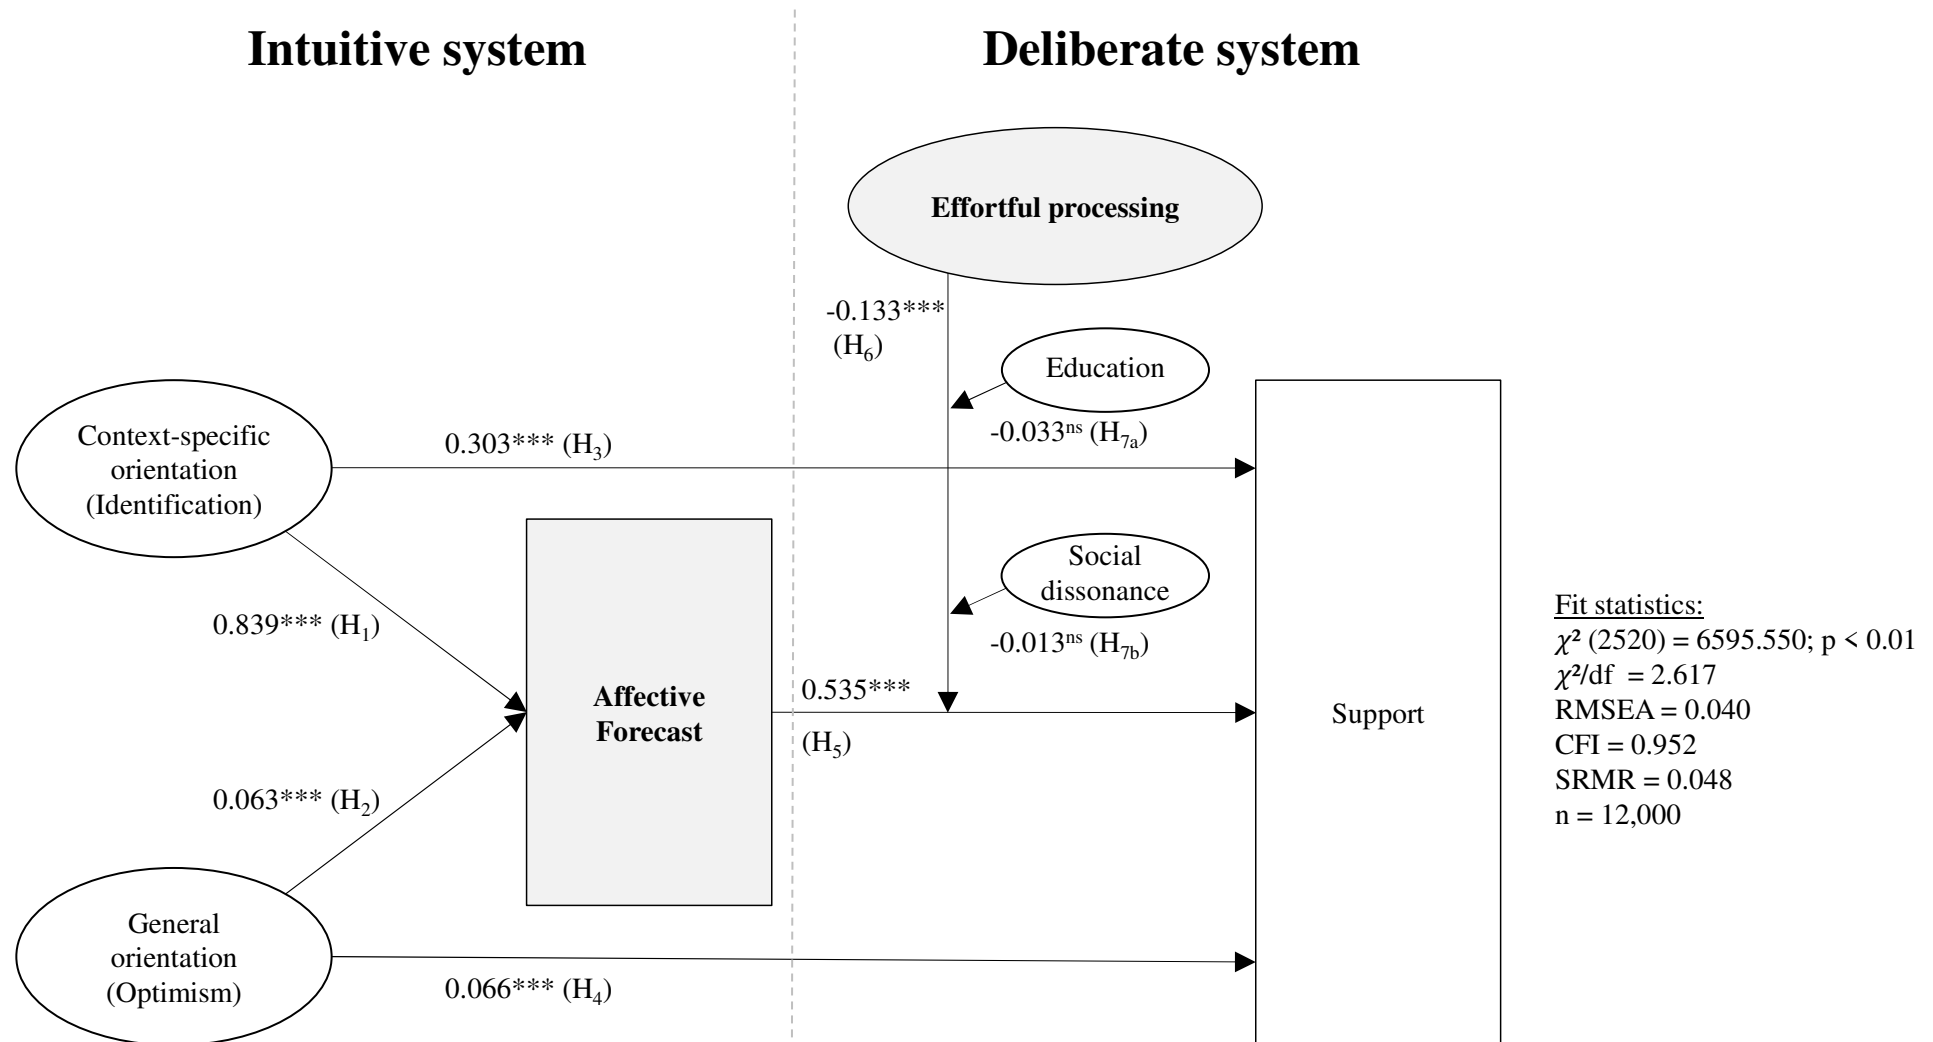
Intuitive system

Deliberate system

Effortful processing

-0.133***
($H_6$)

Education

-0.033$^{ns}$ ($H_{7a}$)

Context-specific orientation (Identification)

0.303*** ($H_3$)

Social dissonance

-0.013$^{ns}$ ($H_{7b}$)

0.839*** ($H_1$)

Affective Forecast

0.535***
($H_5$)

Support

0.063*** ($H_2$)

General orientation (Optimism)

0.066*** ($H_4$)

Fit statistics:
$\chi^2$ (2520) = 6595.550; p < 0.01
$\chi^2$/df = 2.617
RMSEA = 0.040
CFI = 0.952
SRMR = 0.048
n = 12,000